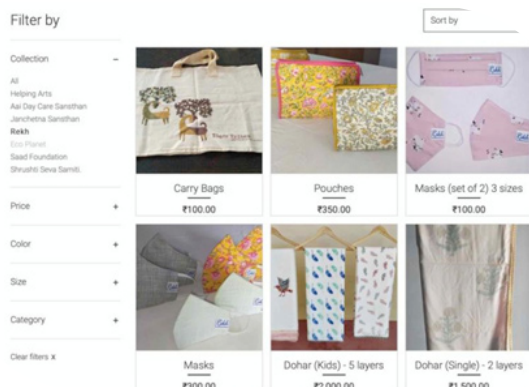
Filter by

Sort by

Collection –

All
Helping Arts
Aai Day Care Sansthan
Janchetna Sansthan
Rekh
Eco Planet
Saad Foundation
Shrushti Seva Samiti

Price +

Color +

Size +

Category +

Clear filters x

Carry Bags
₹100.00

Pouches
₹350.00

Masks (set of 2) 3 sizes
₹100.00

Masks
₹300.00

Dohar (Kids) - 5 layers
₹2,000.00

Dohar (Single) - 2 layers
₹1,500.00